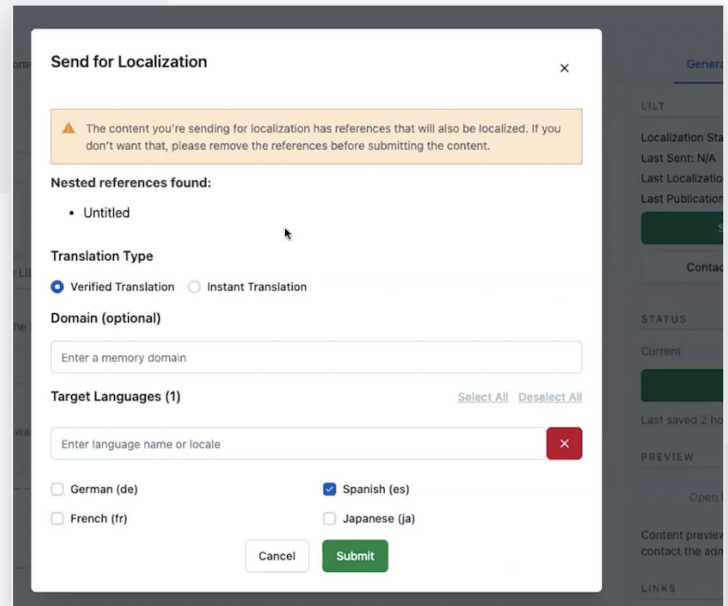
Send for Localization

×

The content you're sending for localization has references that will also be localized. If you don't want that, please remove the references before submitting the content.

Nested references found:

• Untitled

Translation Type

Verified Translation Instant Translation

Domain (optional)

Enter a memory domain

Target Languages (1)

Select All Deselect All

Enter language name or locale

×

German (de)

Spanish (es)

French (fr)

Japanese (ja)

Cancel

Submit

Genera

LILT

Localization Sta

Last Sent: N/A

Last Localizatio

Last Publication

Conta

STATUS

Current

Last saved 2 ho

PREVIEW

Open

Content previe

contact the adm

LINKS

om

LIL

he

wa